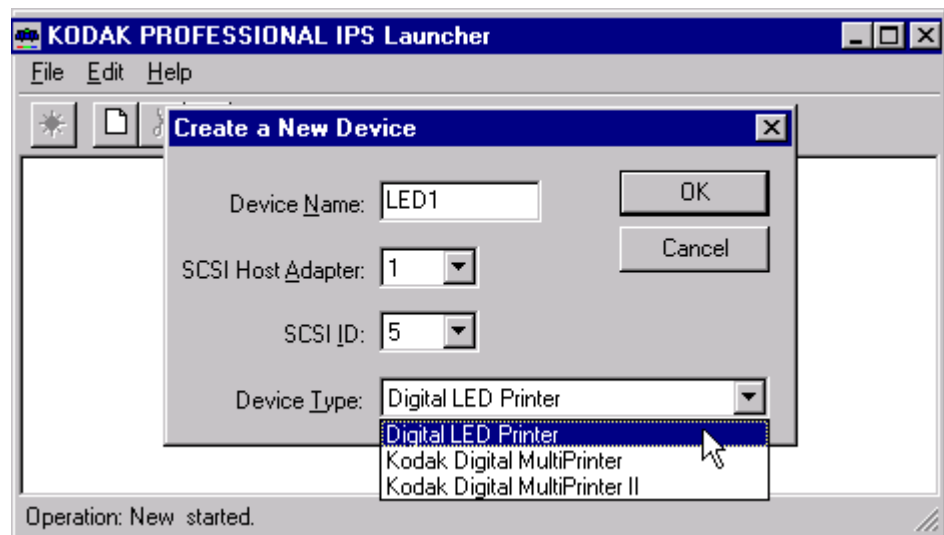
KODAK PROFESSIONAL IPS Launcher

File Edit Help

Create a New Device

Device Name: LED1

OK

Cancel

SCSI Host Adapter: 1

SCSI ID: 5

Device Type: Digital LED Printer

Digital LED Printer
Kodak Digital MultiPrinter
Kodak Digital MultiPrinter II

Operation: New started.